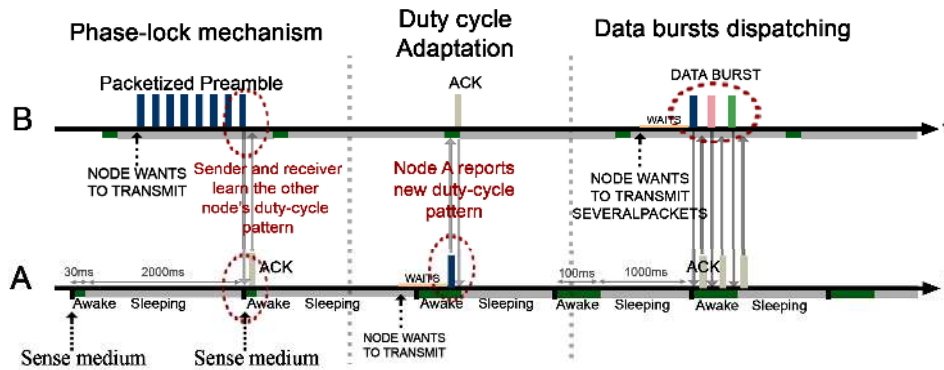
Phase-lock mechanism

Duty cycle Adaptation

Data bursts dispatching

Packetized Preamble

ACK

DATA BURST

B

WAITS

NODE WANTS TO TRANSMIT

Sender and receiver learn the other node's duty-cycle pattern

Node A reports new duty-cycle pattern

NODE WANTS TO TRANSMIT SEVERALPACKETS

30ms

2000ms

ACK

100ms

1000ms

ACK

A

WAITS

Awake

Sleeping

Awake

Sleeping

Awake

Sleeping

Awake

Sleeping

Awake

Sleeping

NODE WANTS TO TRANSMIT

Sense medium

Sense medium